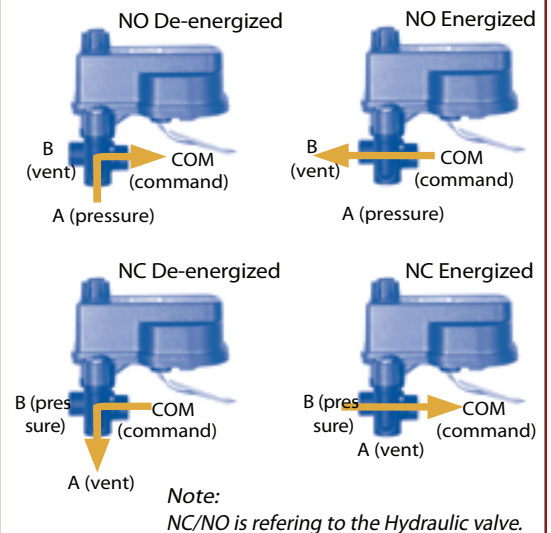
NO De-energized

B (vent)

COM (command)

A (pressure)

NO Energized

B (vent)

COM (command)

A (pressure)

NC De-energized

B (pres sure)

COM (command)

A (vent)

NC Energized

B (pres sure)

COM (command)

A (vent)

Note:
NC/NO is refering to the Hydraulic valve.